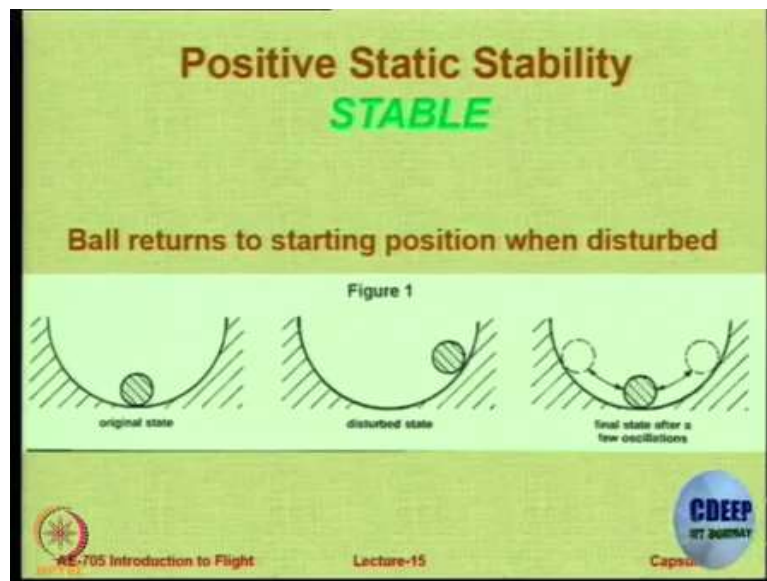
Positive Static Stability
STABLE

Ball returns to starting position when disturbed

Figure 1

original state

disturbed state

final state after a few oscillations

CDEEP
IIT BOMBAY

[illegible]-705 Introduction to Flight

Lecture-15

Caps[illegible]